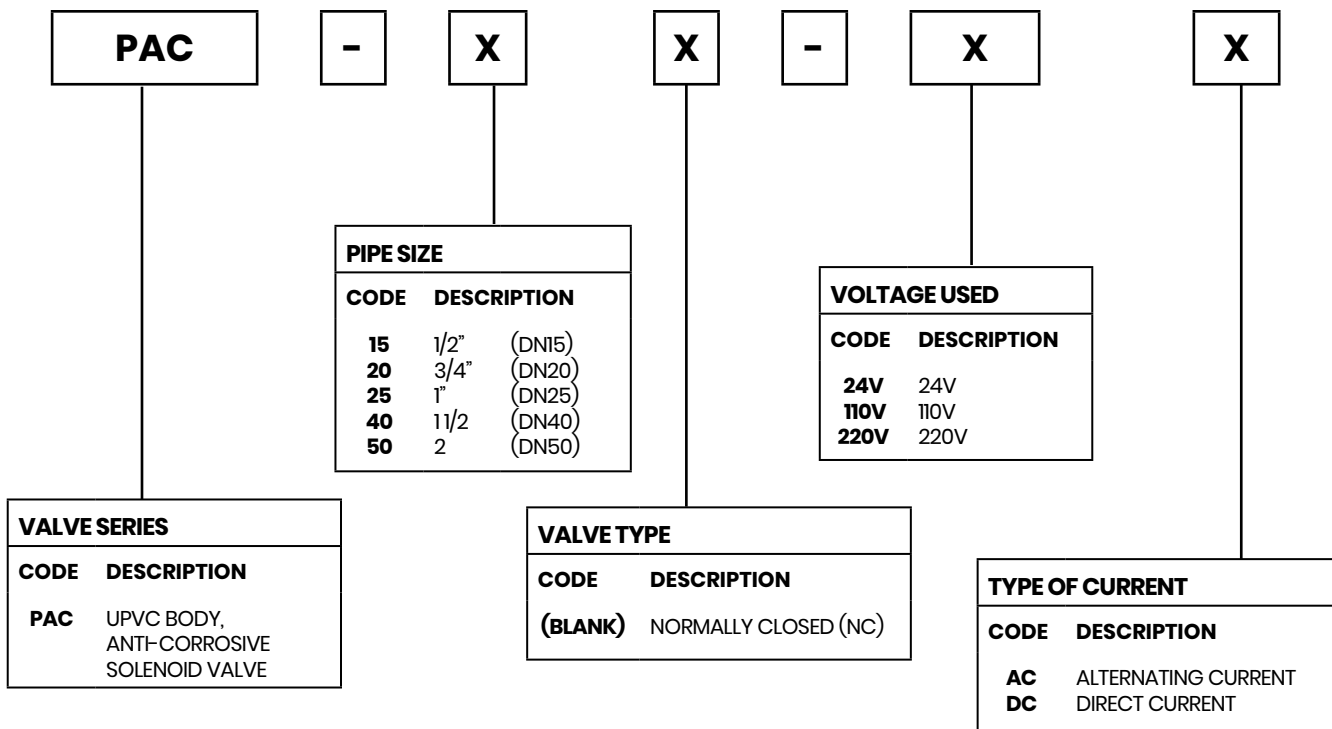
PAC - X X - X X

PIPE SIZE

| CODE | DESCRIPTION | |
|---|---|---|
| 15 | 1/2" | (DN15) |
| 20 | 3/4" | (DN20) |
| 25 | 1" | (DN25) |
| 40 | 11/2 | (DN40) |
| 50 | 2 | (DN50) |

VOLTAGE USED

| CODE | DESCRIPTION |
|---|---|
| 24V | 24V |
| 110V | 110V |
| 220V | 220V |

VALVE SERIES

| CODE | DESCRIPTION |
|---|---|
| PAC | UPVC BODY, ANTI-CORROSIVE SOLENOID VALVE |

VALVE TYPE

| CODE | DESCRIPTION |
|---|---|
| (BLANK) | NORMALLY CLOSED (NC) |

TYPE OF CURRENT

| CODE | DESCRIPTION |
|---|---|
| AC | ALTERNATING CURRENT |
| DC | DIRECT CURRENT |